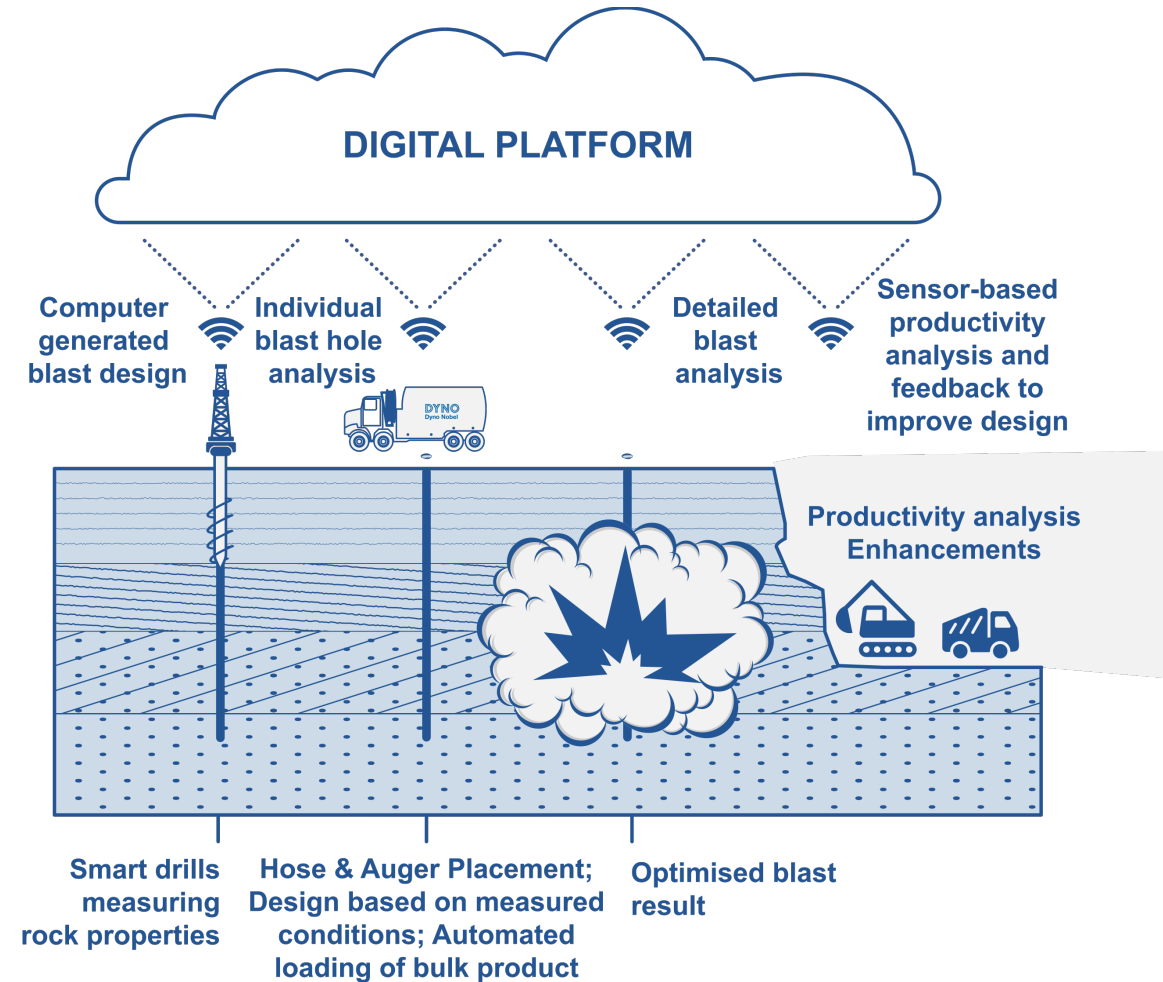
DIGITAL PLATFORM

Computer generated blast design

Individual blast hole analysis

Detailed blast analysis

Sensor-based productivity analysis and feedback to improve design

DYNO
Dyno Nobel

Productivity analysis Enhancements

Smart drills measuring rock properties

Hose & Auger Placement; Design based on measured conditions; Automated loading of bulk product

Optimised blast result